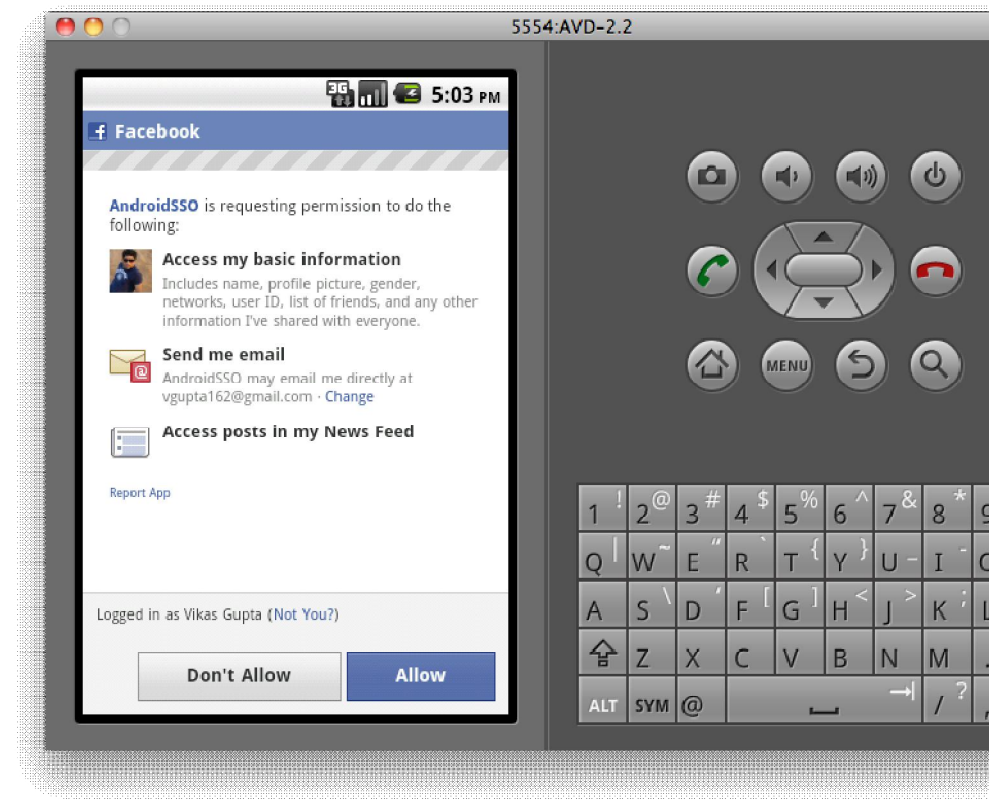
5554:AVD-2.2

3G 5:03 PM

Facebook

AndroidSSO is requesting permission to do the following:

Access my basic information
Includes name, profile picture, gender, networks, user ID, list of friends, and any other information I've shared with everyone.

Send me email
AndroidSSO may email me directly at vgupta162@gmail.com · Change

Access posts in my News Feed

Report App

Logged in as Vikas Gupta (Not You?)

Don't Allow

Allow

MENU

1 ! 2 @ 3 # 4 $ 5 % 6 ^ 7 & 8 *

Q W ~ E " R ` T { Y } U - I

A S \ D ' F [ G ] H < J > K ;

Z X C V B N M

ALT SYM @ / ?